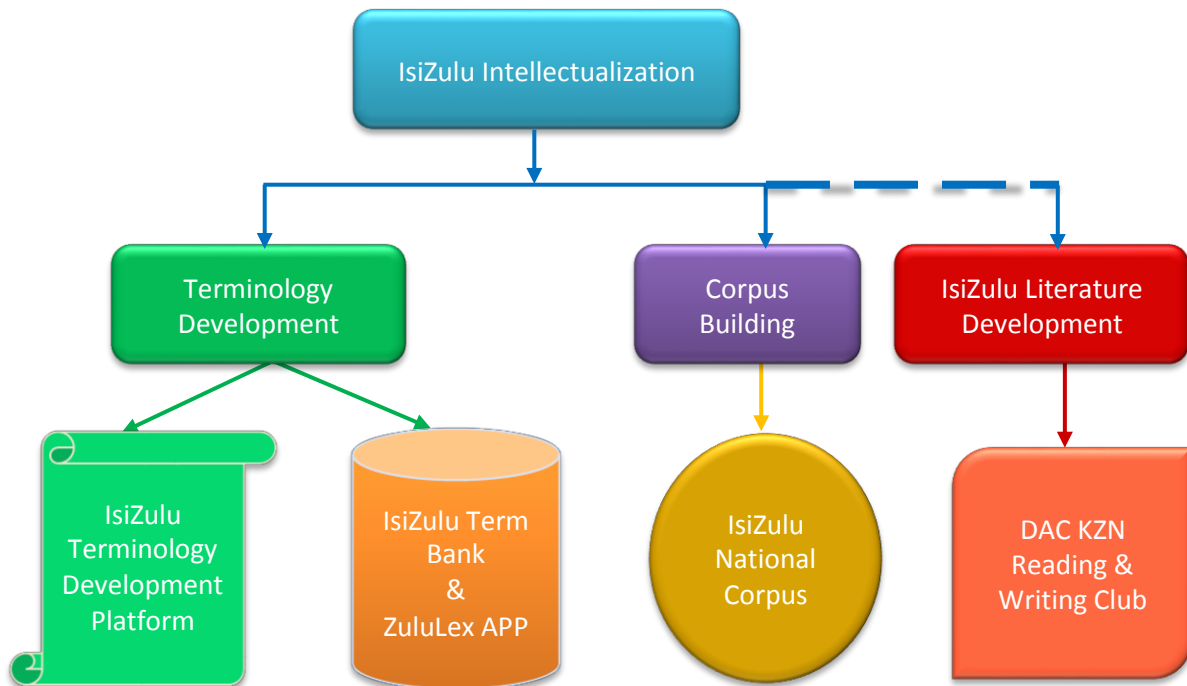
IsiZulu Intellectualization

Terminology Development

Corpus Building

IsiZulu Literature Development

IsiZulu Terminology Development Platform

IsiZulu Term Bank & ZuluLex APP

IsiZulu National Corpus

DAC KZN Reading & Writing Club